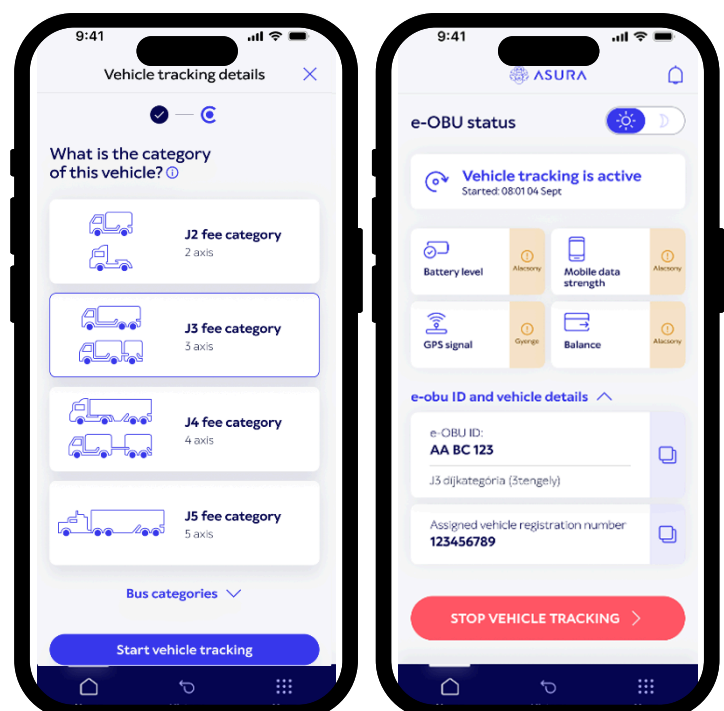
9:41

Vehicle tracking details

What is the category of this vehicle?

J2 fee category
2 axis

J3 fee category
3 axis

J4 fee category
4 axis

J5 fee category
5 axis

Bus categories

Start vehicle tracking

9:41

ASURA

e-OBU status

Vehicle tracking is active
Started: 08:01 04 Sept

Battery level
Alacsony

Mobile data strength
Alacsony

GPS signal
Gyenge

Balance
Alacsony

e-obu ID and vehicle details

e-OBU ID:
AA BC 123
J3 díjkategória (3tengely)

Assigned vehicle registration number
123456789

STOP VEHICLE TRACKING